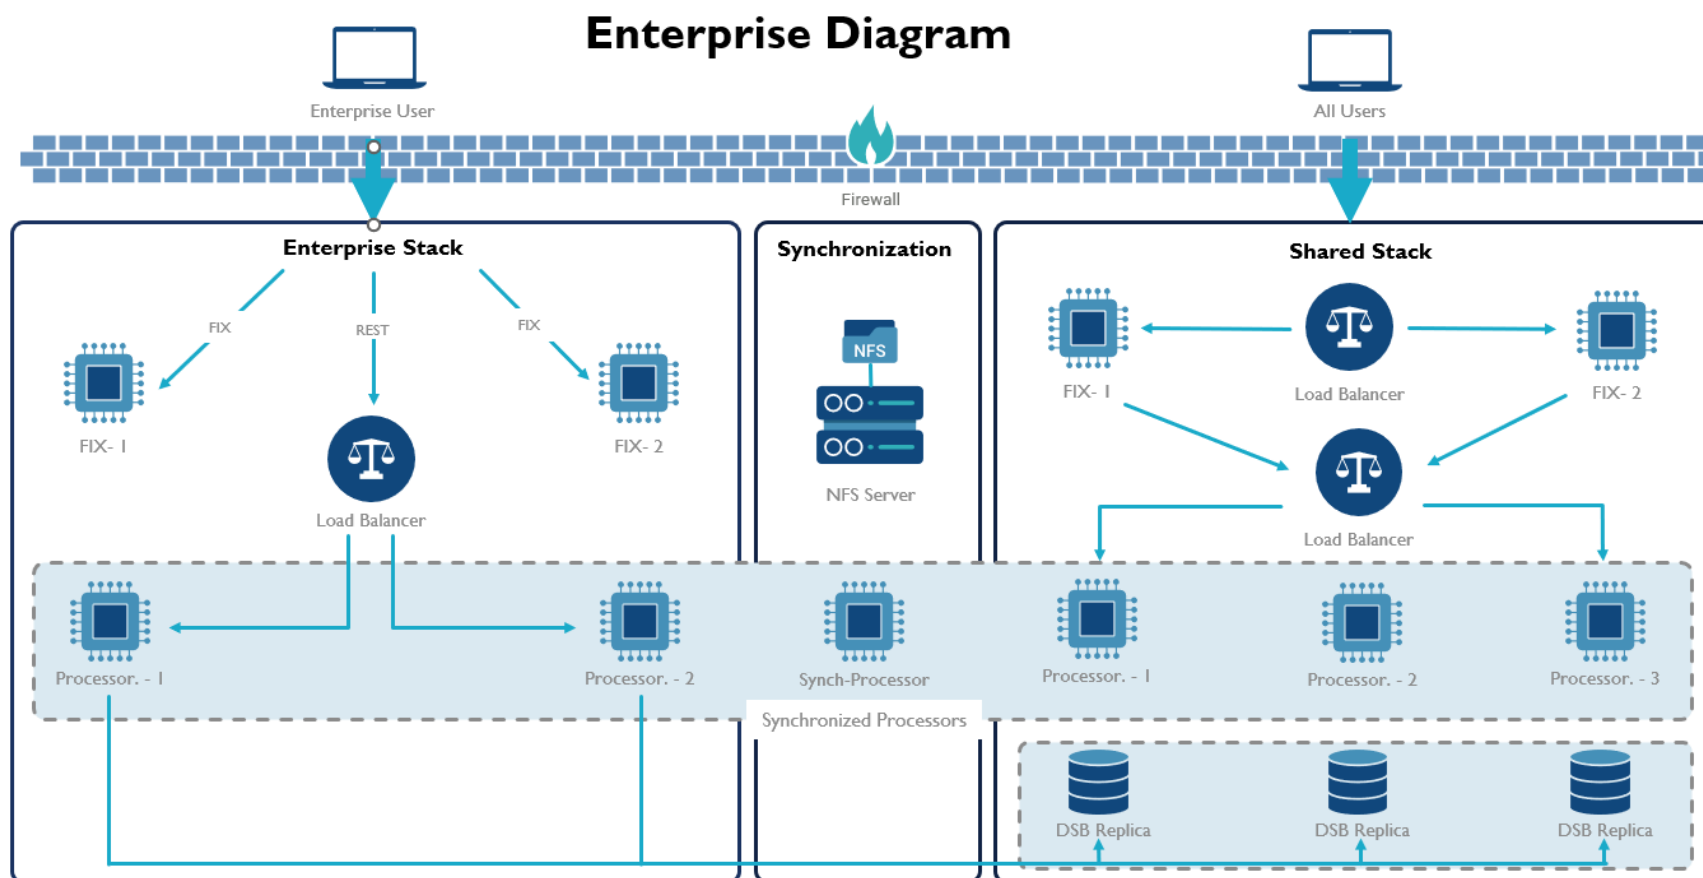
Enterprise Diagram

Enterprise User

All Users

Firewall

Enterprise Stack

FIX

REST

FIX

FIX- 1

FIX- 2

Load Balancer

Synchronization

NFS

NFS Server

Shared Stack

FIX- 1

Load Balancer

FIX- 2

Load Balancer

Processor. - 1

Processor. - 2

Synch-Processor

Processor. - 1

Processor. - 2

Processor. - 3

Synchronized Processors

DSB Replica

DSB Replica

DSB Replica